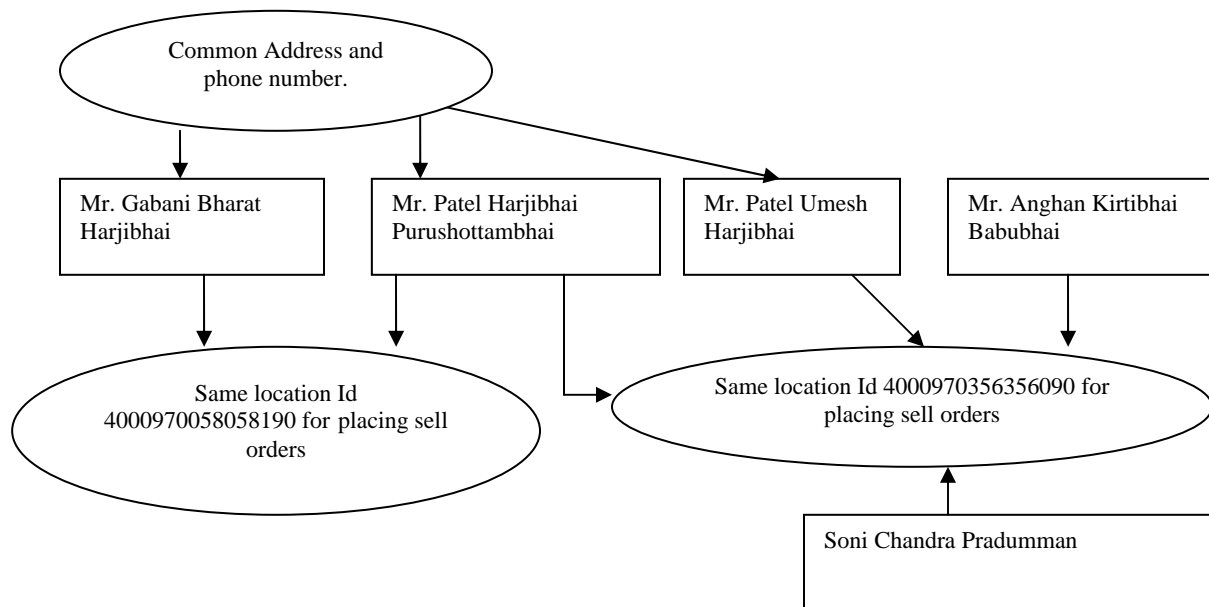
Common Address and phone number.

Mr. Gabani Bharat Harjibhai

Mr. Patel Harjibhai Purushottambhai

Mr. Patel Umesh Harjibhai

Mr. Anghan Kirtibhai Babubhai

Same location Id 4000970058058190 for placing sell orders

Same location Id 4000970356356090 for placing sell orders

Soni Chandra Pradumman